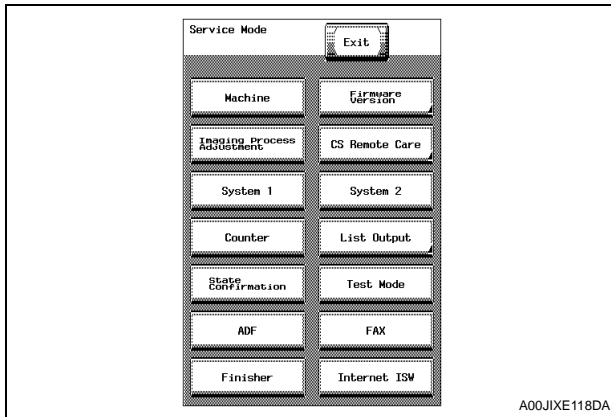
Service Mode

Exit

Machine

Firmware Version

Imaging Process Adjustment

CS Remote Care

System 1

System 2

Counter

List Output

State Confirmation

Test Mode

ADF

FAX

Finisher

Internet ISW

A00JIXE118DA